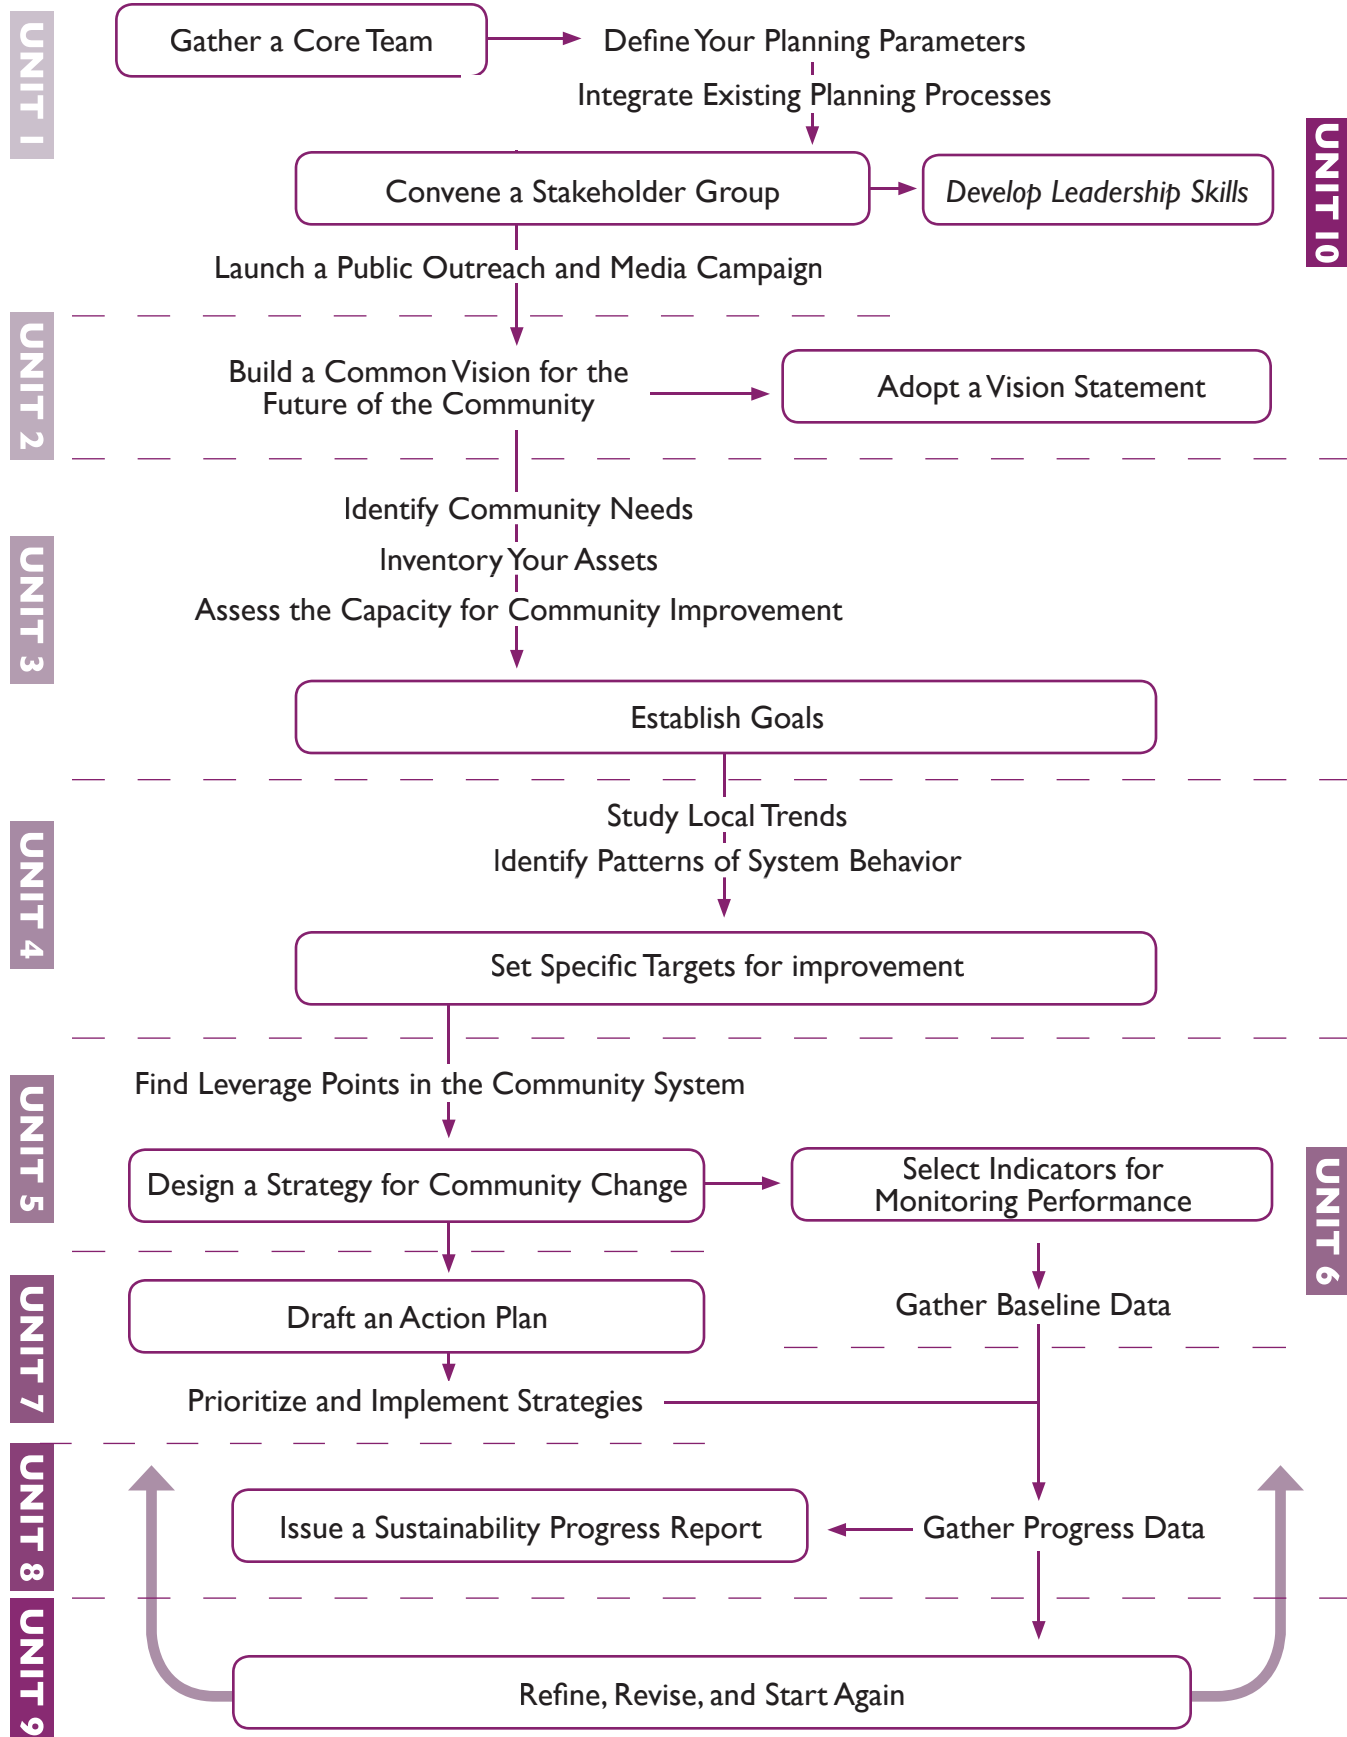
UNIT 1

Gather a Core Team

Define Your Planning Parameters

Integrate Existing Planning Processes

Convene a Stakeholder Group

Develop Leadership Skills

UNIT 10

Launch a Public Outreach and Media Campaign

UNIT 2

Build a Common Vision for the Future of the Community

Adopt a Vision Statement

UNIT 3

Identify Community Needs

Inventory Your Assets

Assess the Capacity for Community Improvement

Establish Goals

UNIT 4

Study Local Trends

Identify Patterns of System Behavior

Set Specific Targets for improvement

UNIT 5

Find Leverage Points in the Community System

Design a Strategy for Community Change

Select Indicators for Monitoring Performance

UNIT 6

Gather Baseline Data

UNIT 7

Draft an Action Plan

Prioritize and Implement Strategies

UNIT 8

Issue a Sustainability Progress Report

Gather Progress Data

UNIT 9

Refine, Revise, and Start Again